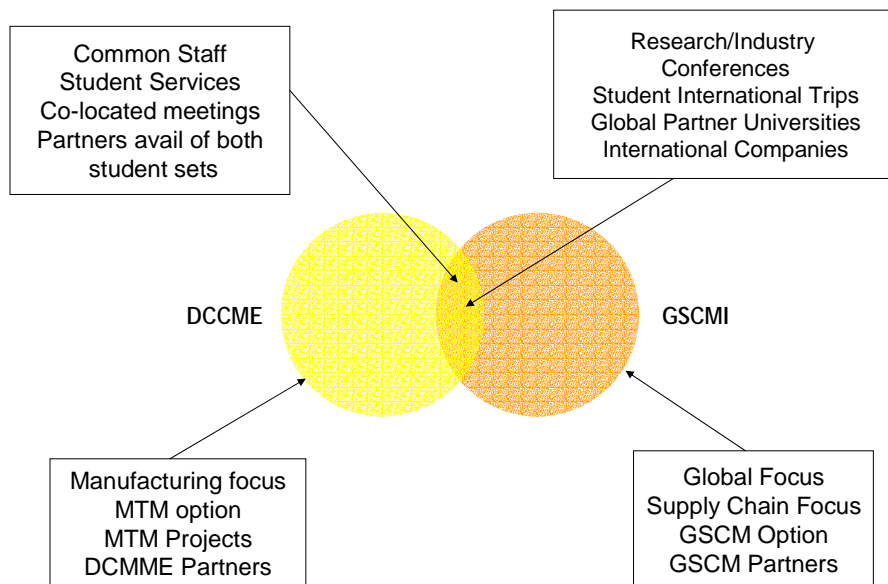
Common Staff
Student Services
Co-located meetings
Partners avail of both student sets

Research/Industry Conferences
Student International Trips
Global Partner Universities
International Companies

DCCME

GSCMI

Manufacturing focus
MTM option
MTM Projects
DCMME Partners

Global Focus
Supply Chain Focus
GSCM Option
GSCM Partners